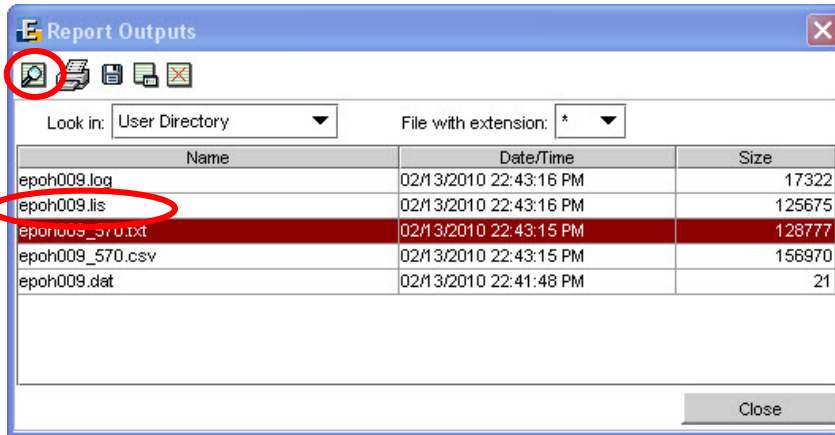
Report Outputs

Look in: User Directory

File with extension: *

| Name | Date/Time | Size |
|---|---|---|
| epoh009.log | 02/13/2010 22:43:16 PM | 17322 |
| epoh009.lis | 02/13/2010 22:43:16 PM | 125675 |
| epoh009_570.txt | 02/13/2010 22:43:15 PM | 128777 |
| epoh009_570.csv | 02/13/2010 22:43:15 PM | 156970 |
| epoh009.dat | 02/13/2010 22:41:48 PM | 21 |

Close